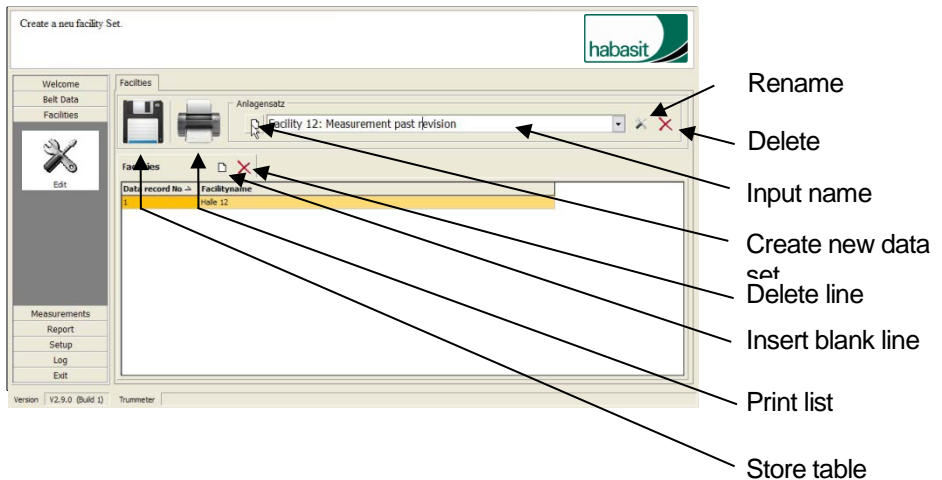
Create a neu facility Set.

habasit

Welcome
Belt Data
Facilities
Edit
Measurements
Report
Setup
Log
Exit

Facilties

Anlagensatz

Facility 12: Measurement past revision

Facilities

| Data record No. | Facilityname |
|---|---|
| 1 | Halle 12 |

Version V2.9.0 (Build 1) Trummeter

Rename

Delete

Input name

Create new data set

Delete line

Insert blank line

Print list

Store table